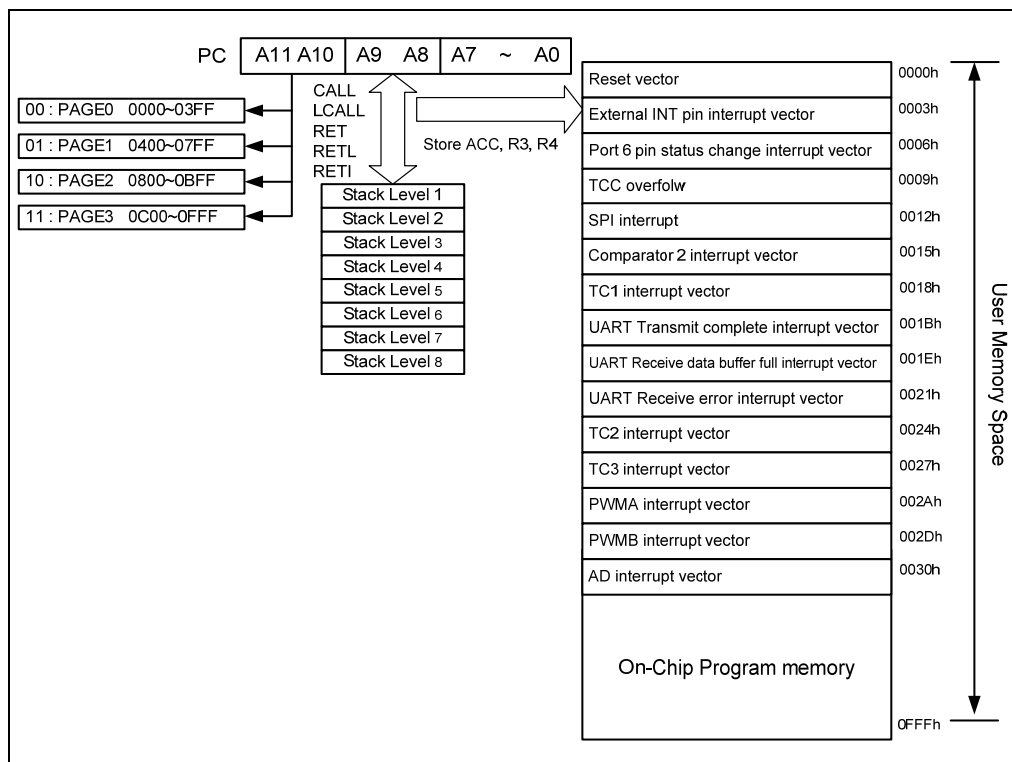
PC | A11 A10 | A9 A8 | A7 ~ A0

00 : PAGE0 0000~03FF
01 : PAGE1 0400~07FF
10 : PAGE2 0800~0BFF
11 : PAGE3 0C00~0FFF

CALL
LCALL
RET
RETL
RETI

Store ACC, R3, R4

Stack Level 1
Stack Level 2
Stack Level 3
Stack Level 4
Stack Level 5
Stack Level 6
Stack Level 7
Stack Level 8

| | |
|---|---|
| Reset vector | 0000h |
| External INT pin interrupt vector | 0003h |
| Port 6 pin status change interrupt vector | 0006h |
| TCC overfolw | 0009h |
| SPI interrupt | 0012h |
| Comparator 2 interrupt vector | 0015h |
| TC1 interrupt vector | 0018h |
| UART Transmit complete interrupt vector | 001Bh |
| UART Receive data buffer full interrupt vector | 001Eh |
| UART Receive error interrupt vector | 0021h |
| TC2 interrupt vector | 0024h |
| TC3 interrupt vector | 0027h |
| PWMA interrupt vector | 002Ah |
| PWMB interrupt vector | 002Dh |
| AD interrupt vector | 0030h |
| On-Chip Program memory | 0FFFh |

User Memory Space